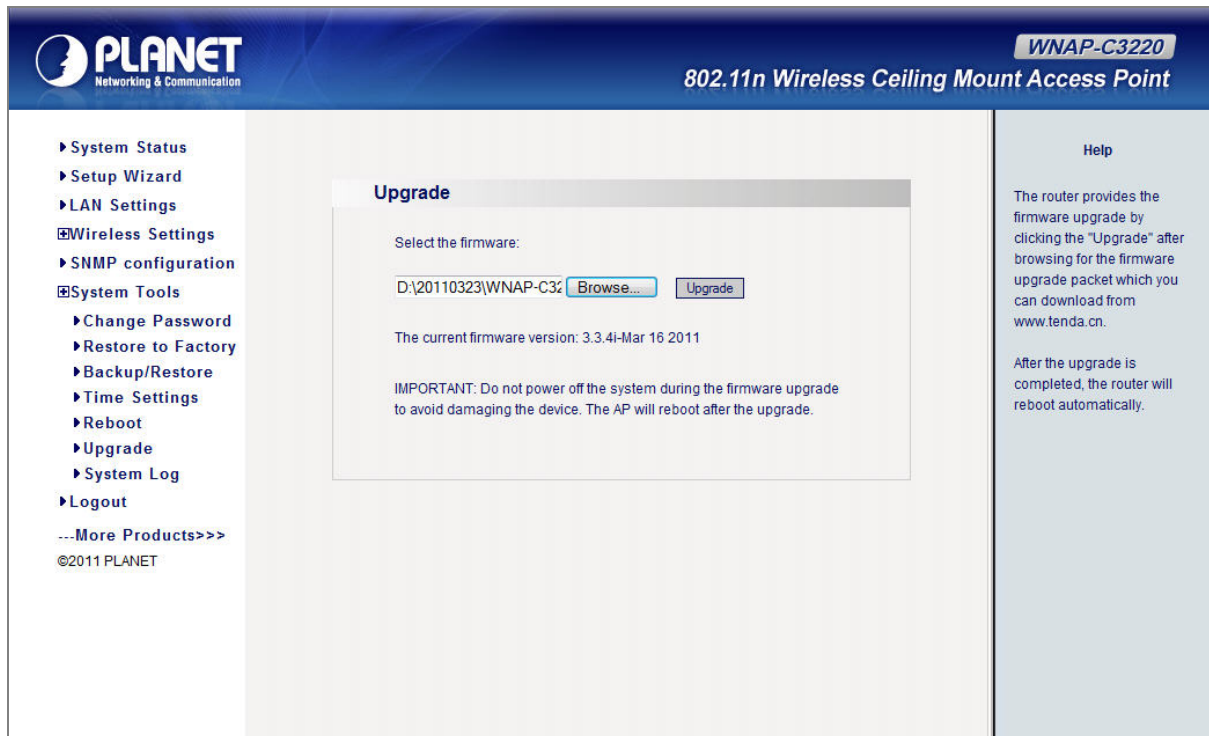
PLANET
Networking & Communication

WNAP-C3220
802.11n Wireless Ceiling Mount Access Point

System Status
Setup Wizard
LAN Settings
Wireless Settings
SNMP configuration
System Tools
Change Password
Restore to Factory
Backup/Restore
Time Settings
Reboot
Upgrade
System Log
Logout
---More Products>>>
©2011 PLANET

Upgrade

Select the firmware:

D:\20110323\WNAP-C32 Browse... Upgrade

The current firmware version: 3.3.4i-Mar 16 2011

IMPORTANT: Do not power off the system during the firmware upgrade to avoid damaging the device. The AP will reboot after the upgrade.

Help

The router provides the firmware upgrade by clicking the "Upgrade" after browsing for the firmware upgrade packet which you can download from www.tenda.cn.

After the upgrade is completed, the router will reboot automatically.